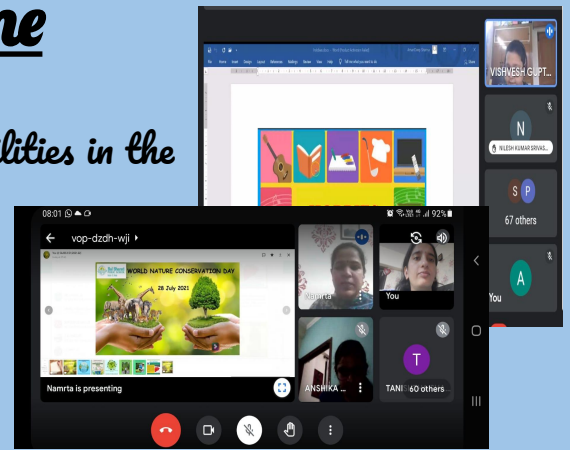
ne

lities in the

VISHNESH GUPT

N

NILESH KUMAR SRIVAS

S P

67 others

A

You

08:01

92%

vop-dzdh-wji

WORLD NATURE CONSERVATION DAY

28 July 2021

Namrta

You

ANSHIKA

T

TANI

60 others

Namrta is presenting